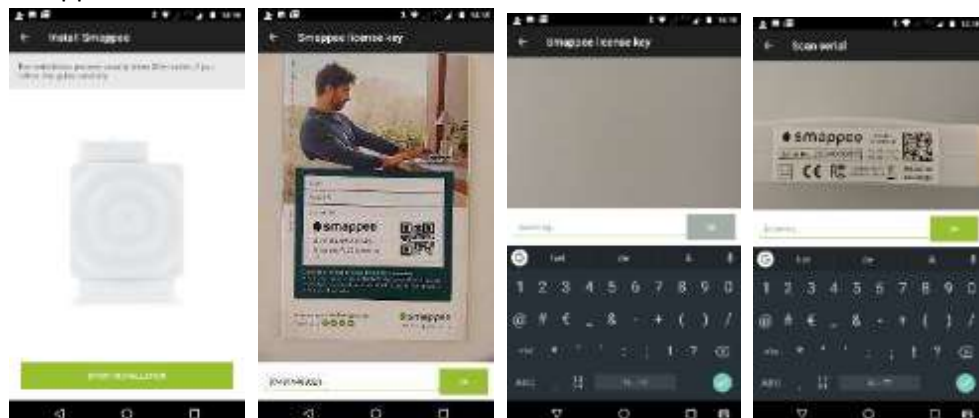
Install Smappee

START INSTALLATION

Smappee license key

smappee

smappee

OK

Smappee license key

OK

1 2 3 4 5 6 7 8 9 0

@ # € _ & - + ( ) /

ABC

Scan serial

smappee

CE

OK

1 2 3 4 5 6 7 8 9 0

@ # € _ & - + ( ) /

ABC